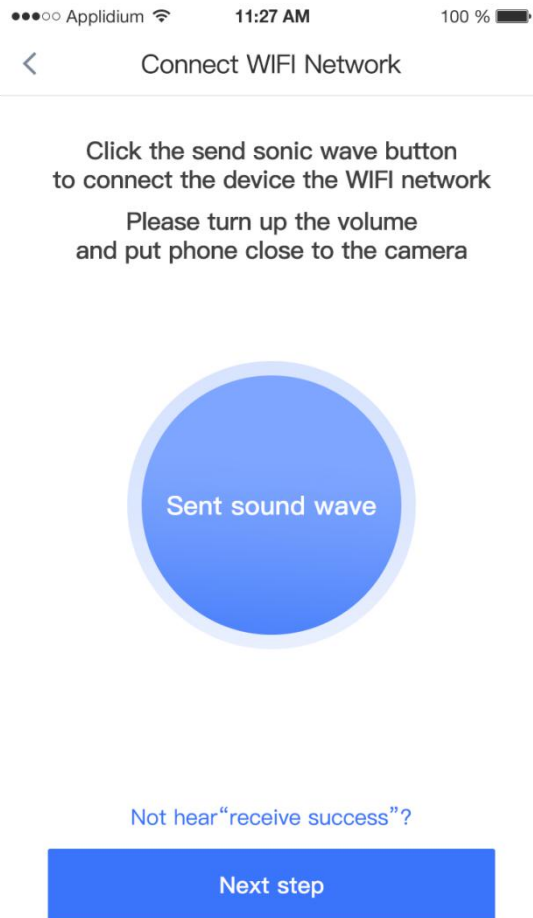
●●●○○ Applidium 11:27 AM 100 %

<

Connect WIFI Network

Click the send sonic wave button to connect the device the WIFI network

Please turn up the volume and put phone close to the camera

Sent sound wave

Not hear“receive success”?

Next step